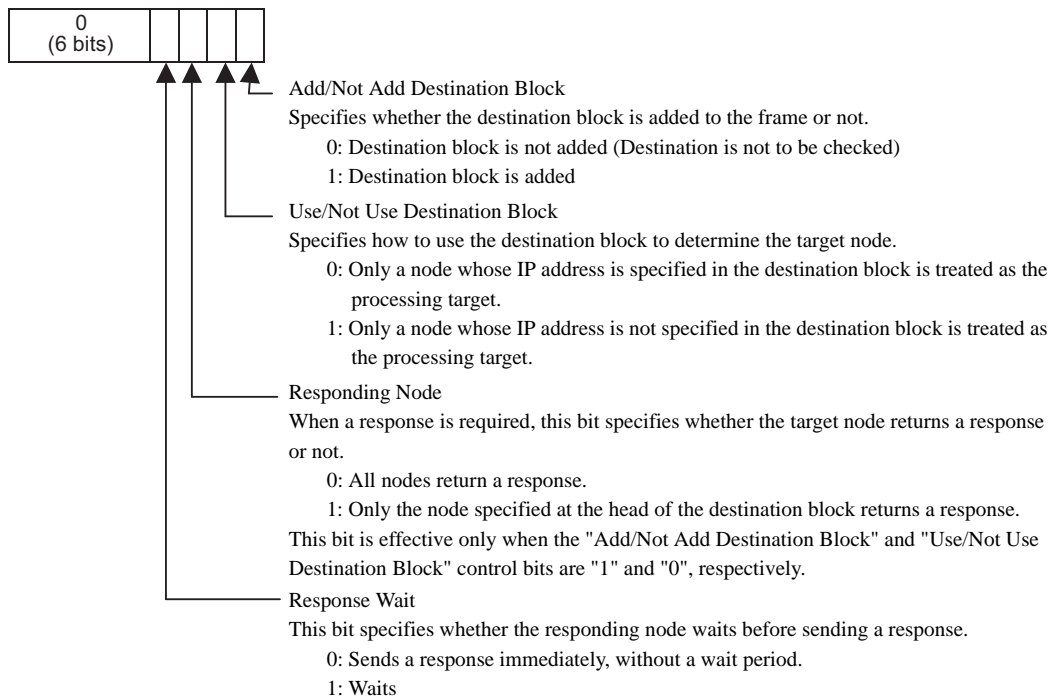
0
(6 bits)

Add/Not Add Destination Block
Specifies whether the destination block is added to the frame or not.
0: Destination block is not added (Destination is not to be checked)
1: Destination block is added

Use/Not Use Destination Block
Specifies how to use the destination block to determine the target node.
0: Only a node whose IP address is specified in the destination block is treated as the processing target.
1: Only a node whose IP address is not specified in the destination block is treated as the processing target.

Responding Node
When a response is required, this bit specifies whether the target node returns a response or not.
0: All nodes return a response.
1: Only the node specified at the head of the destination block returns a response.
This bit is effective only when the "Add/Not Add Destination Block" and "Use/Not Use Destination Block" control bits are "1" and "0", respectively.

Response Wait
This bit specifies whether the responding node waits before sending a response.
0: Sends a response immediately, without a wait period.
1: Waits